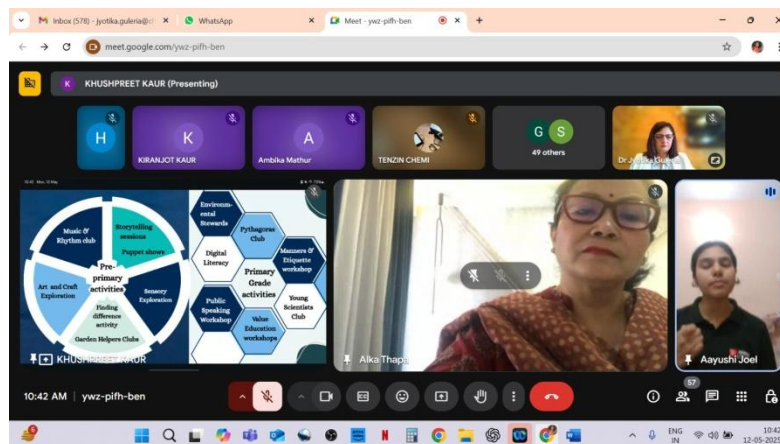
Inbox (578) - jyotika.guleria@ ×
WhatsApp ×
Meet - ywz-pifh-ben ×
+

meet.google.com/ywz-pifh-ben

KHUSHPREET KAUR (Presenting)

H
K
KIRANJOT KAUR
A
Ambika Mathur
TENZIN CHEMI
G S
49 others
Dr Jyotika Guleria

Music & Rhythm club
Storytelling sessions Puppet shows
Art and Craft Exploration
Pre-primary activities
Sensory Exploration
Finding difference activity
Garden Helpers Clubs

Environmental Stewards
Pythagoras Club
Digital Literacy
Manners & Etiquette workshop
Primary Grade activities
Public Speaking Workshop
Young Scientists Club
Value Education workshops

KHUSHPREET KAUR
Alka Thapa
Aayushi Joel

10:42 AM | ywz-pifh-ben

57

ENG IN
10:42
12-05-2024